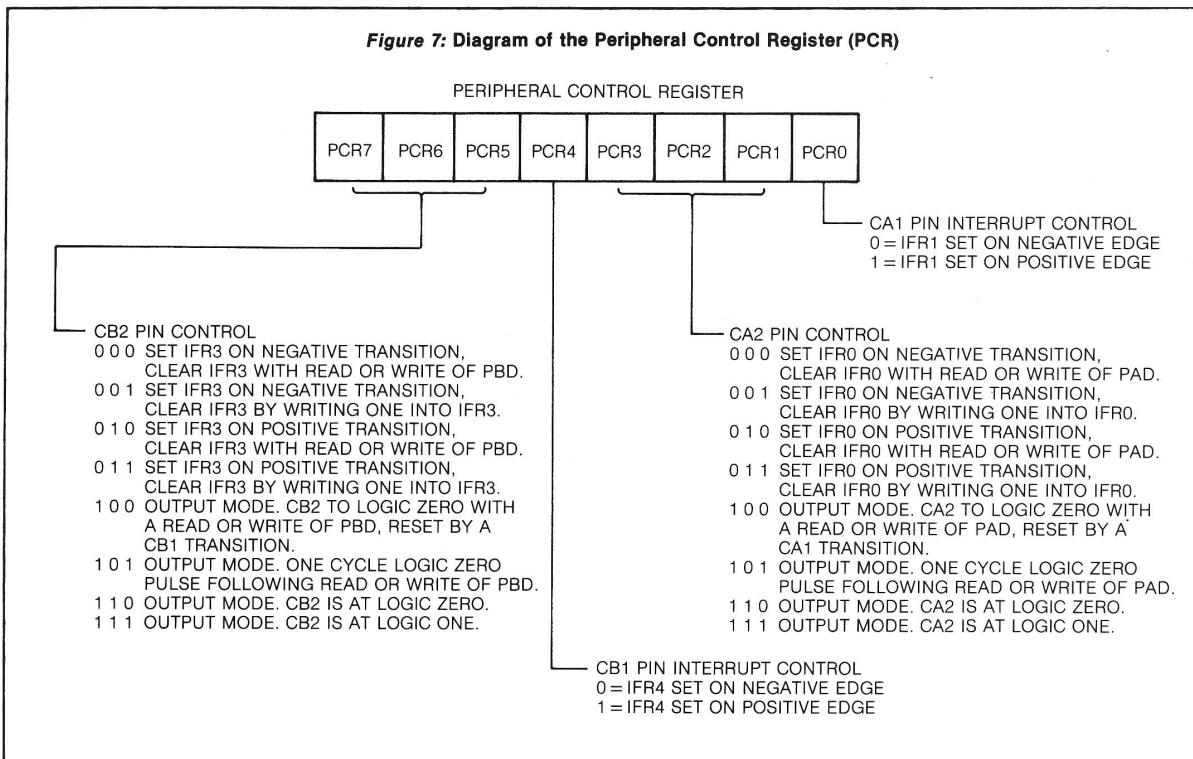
**Figure 7: Diagram of the Peripheral Control Register (PCR)**

PERIPHERAL CONTROL REGISTER

| PCR7 | PCR6 | PCR5 | PCR4 | PCR3 | PCR2 | PCR1 | PCR0 |
|---|---|---|---|---|---|---|---|

CA1 PIN INTERRUPT CONTROL
0 = IFR1 SET ON NEGATIVE EDGE
1 = IFR1 SET ON POSITIVE EDGE

CB2 PIN CONTROL
0 0 0 SET IFR3 ON NEGATIVE TRANSITION, CLEAR IFR3 WITH READ OR WRITE OF PBD.
0 0 1 SET IFR3 ON NEGATIVE TRANSITION, CLEAR IFR3 BY WRITING ONE INTO IFR3.
0 1 0 SET IFR3 ON POSITIVE TRANSITION, CLEAR IFR3 WITH READ OR WRITE OF PBD.
0 1 1 SET IFR3 ON POSITIVE TRANSITION, CLEAR IFR3 BY WRITING ONE INTO IFR3.
1 0 0 OUTPUT MODE. CB2 TO LOGIC ZERO WITH A READ OR WRITE OF PBD, RESET BY A CB1 TRANSITION.
1 0 1 OUTPUT MODE. ONE CYCLE LOGIC ZERO PULSE FOLLOWING READ OR WRITE OF PBD.
1 1 0 OUTPUT MODE. CB2 IS AT LOGIC ZERO.
1 1 1 OUTPUT MODE. CB2 IS AT LOGIC ONE.

CA2 PIN CONTROL
0 0 0 SET IFR0 ON NEGATIVE TRANSITION, CLEAR IFR0 WITH READ OR WRITE OF PAD.
0 0 1 SET IFR0 ON NEGATIVE TRANSITION, CLEAR IFR0 BY WRITING ONE INTO IFR0.
0 1 0 SET IFR0 ON POSITIVE TRANSITION, CLEAR IFR0 WITH READ OR WRITE OF PAD.
0 1 1 SET IFR0 ON POSITIVE TRANSITION, CLEAR IFR0 BY WRITING ONE INTO IFR0.
1 0 0 OUTPUT MODE. CA2 TO LOGIC ZERO WITH A READ OR WRITE OF PAD, RESET BY A CA1 TRANSITION.
1 0 1 OUTPUT MODE. ONE CYCLE LOGIC ZERO PULSE FOLLOWING READ OR WRITE OF PAD.
1 1 0 OUTPUT MODE. CA2 IS AT LOGIC ZERO.
1 1 1 OUTPUT MODE. CA2 IS AT LOGIC ONE.

CB1 PIN INTERRUPT CONTROL
0 = IFR4 SET ON NEGATIVE EDGE
1 = IFR4 SET ON POSITIVE EDGE